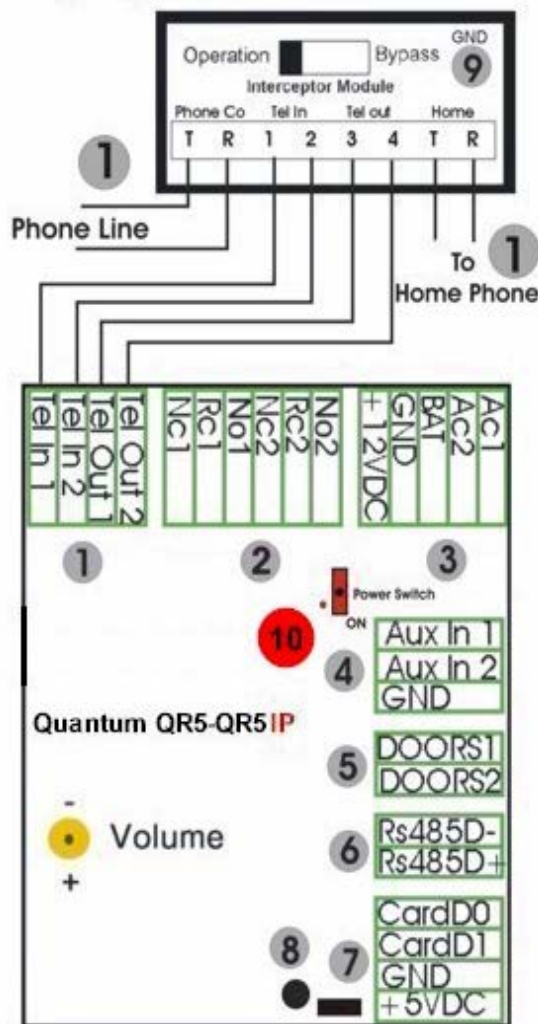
Operation Bypass GND
Interceptor Module
9
Phone Co Tel In Tel out Home
T R 1 2 3 4 T R
1
Phone Line
To 1
Home Phone

Tel In 1
Tel In 2
Tel Out 1
Tel Out 2
Nc1
Rc1
No1
Nc2
Rc2
No2
+12VDC
GND
BAT
Ac2
Ac1

1
2
3
Power Switch
ON
10
Aux In 1
Aux In 2
GND
4
Quantum QR5-QR5IP
DOORS1
DOORS2
5
-
Volume
+
Rs485D-
Rs485D+
6
CardD0
CardD1
GND
+5VDC
8
7